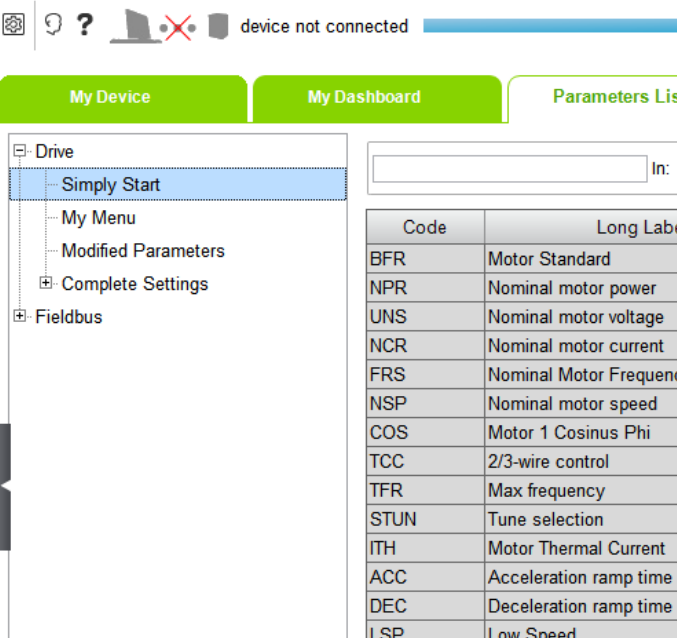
? device not connected

My Device
My Dashboard
Parameters Lis

Drive
Simply Start
My Menu
Modified Parameters
Complete Settings
Fieldbus

In:

| Code | Long Labe |
|---|---|
| BFR | Motor Standard |
| NPR | Nominal motor power |
| UNS | Nominal motor voltage |
| NCR | Nominal motor current |
| FRS | Nominal Motor Frequenc |
| NSP | Nominal motor speed |
| COS | Motor 1 Cosinus Phi |
| TCC | 2/3-wire control |
| TFR | Max frequency |
| STUN | Tune selection |
| ITH | Motor Thermal Current |
| ACC | Acceleration ramp time |
| DEC | Deceleration ramp time |
| LSP | Low Speed |